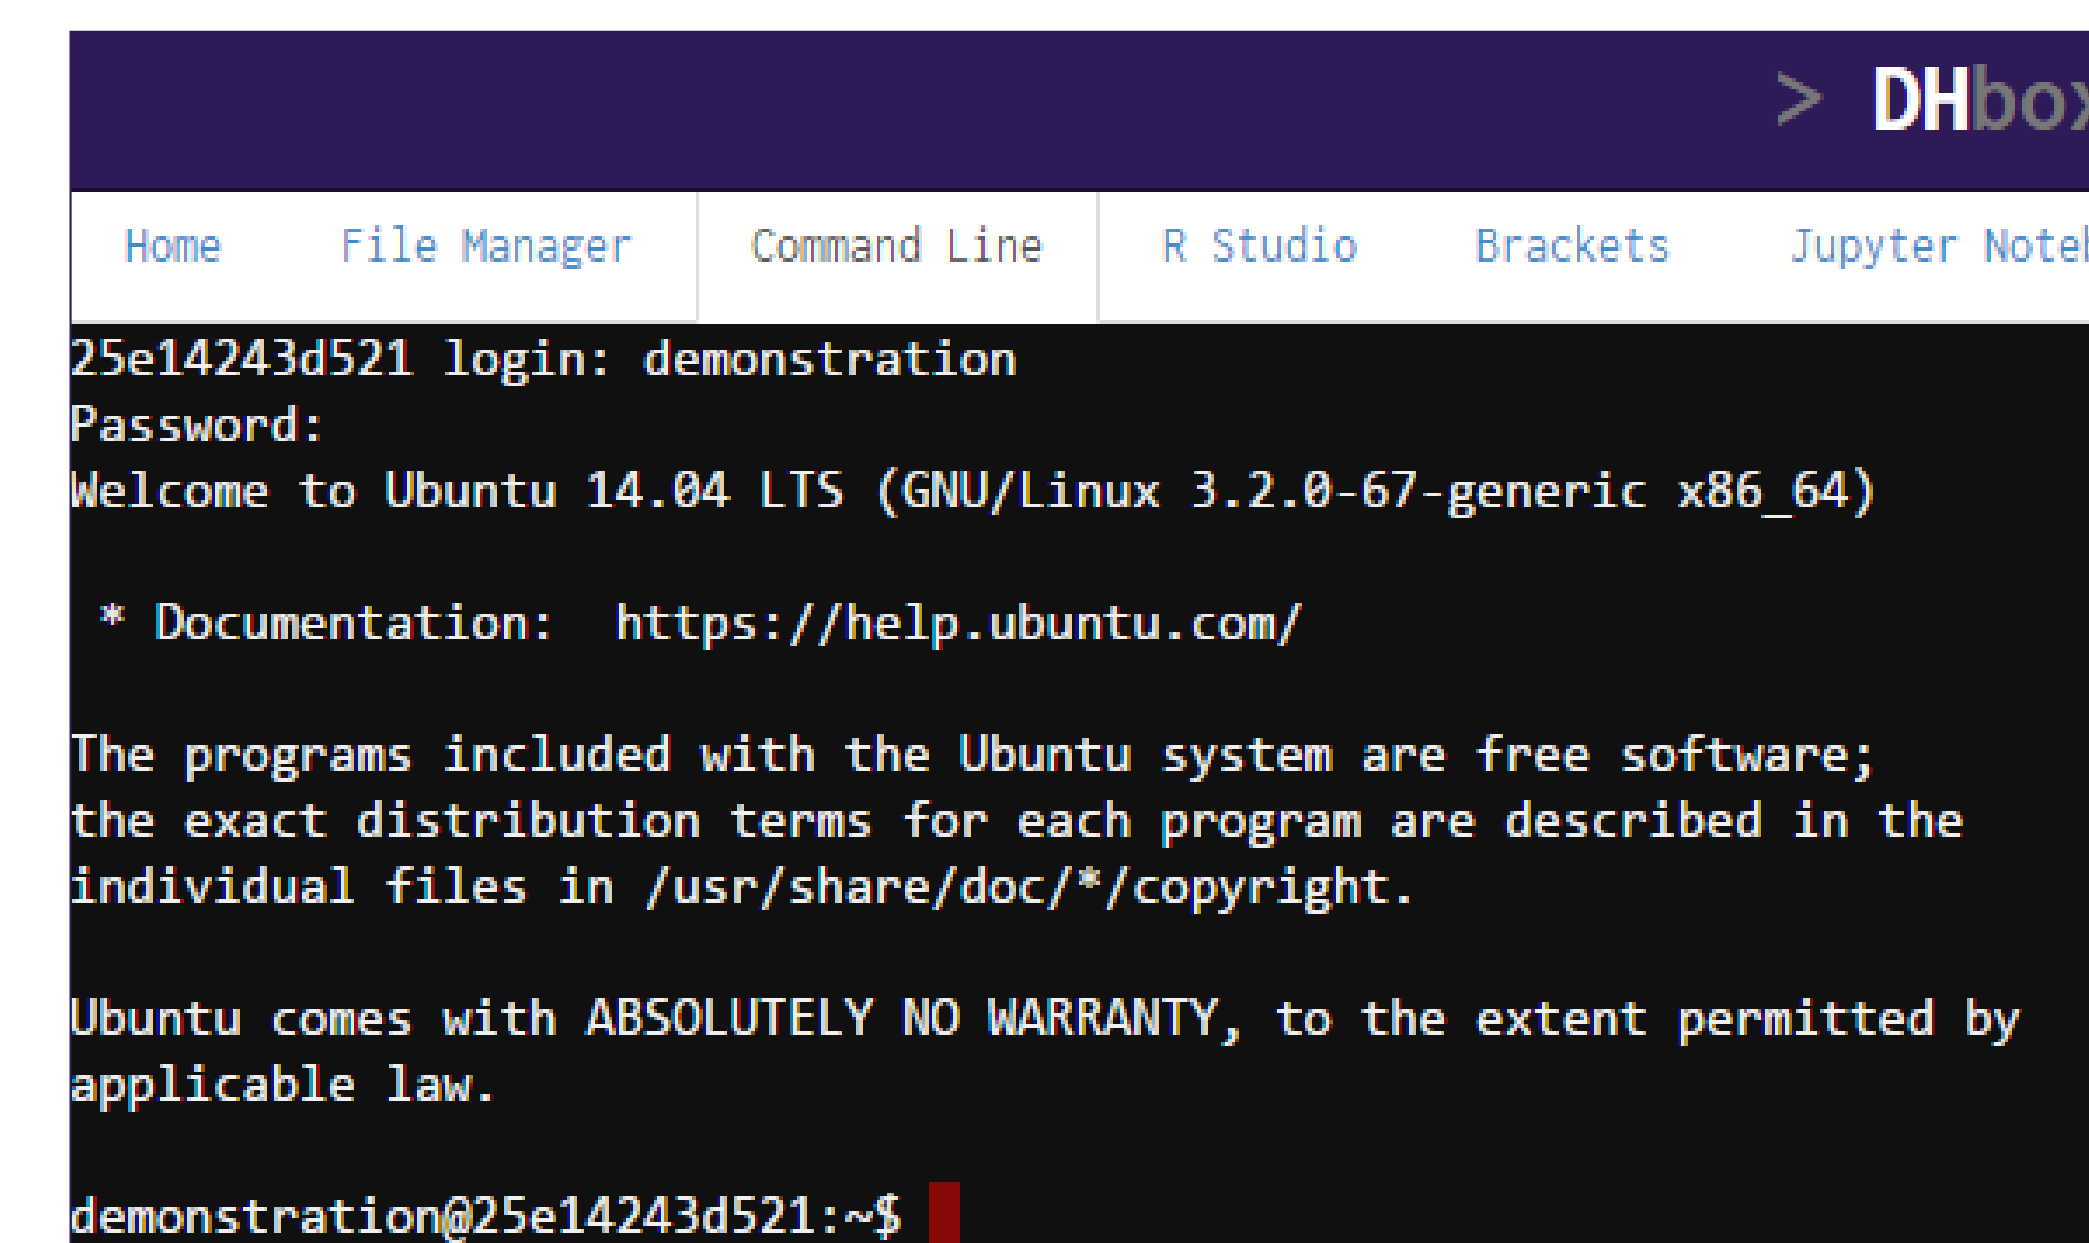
> DHbox

Home File Manager Command Line R Studio Brackets Jupyter Notel

25e14243d521 login: demonstration
Password:
Welcome to Ubuntu 14.04 LTS (GNU/Linux 3.2.0-67-generic x86_64)

* Documentation: https://help.ubuntu.com/

The programs included with the Ubuntu system are free software; the exact distribution terms for each program are described in the individual files in /usr/share/doc/*/copyright.

Ubuntu comes with ABSOLUTELY NO WARRANTY, to the extent permitted by applicable law.

demonstration@25e14243d521:~$